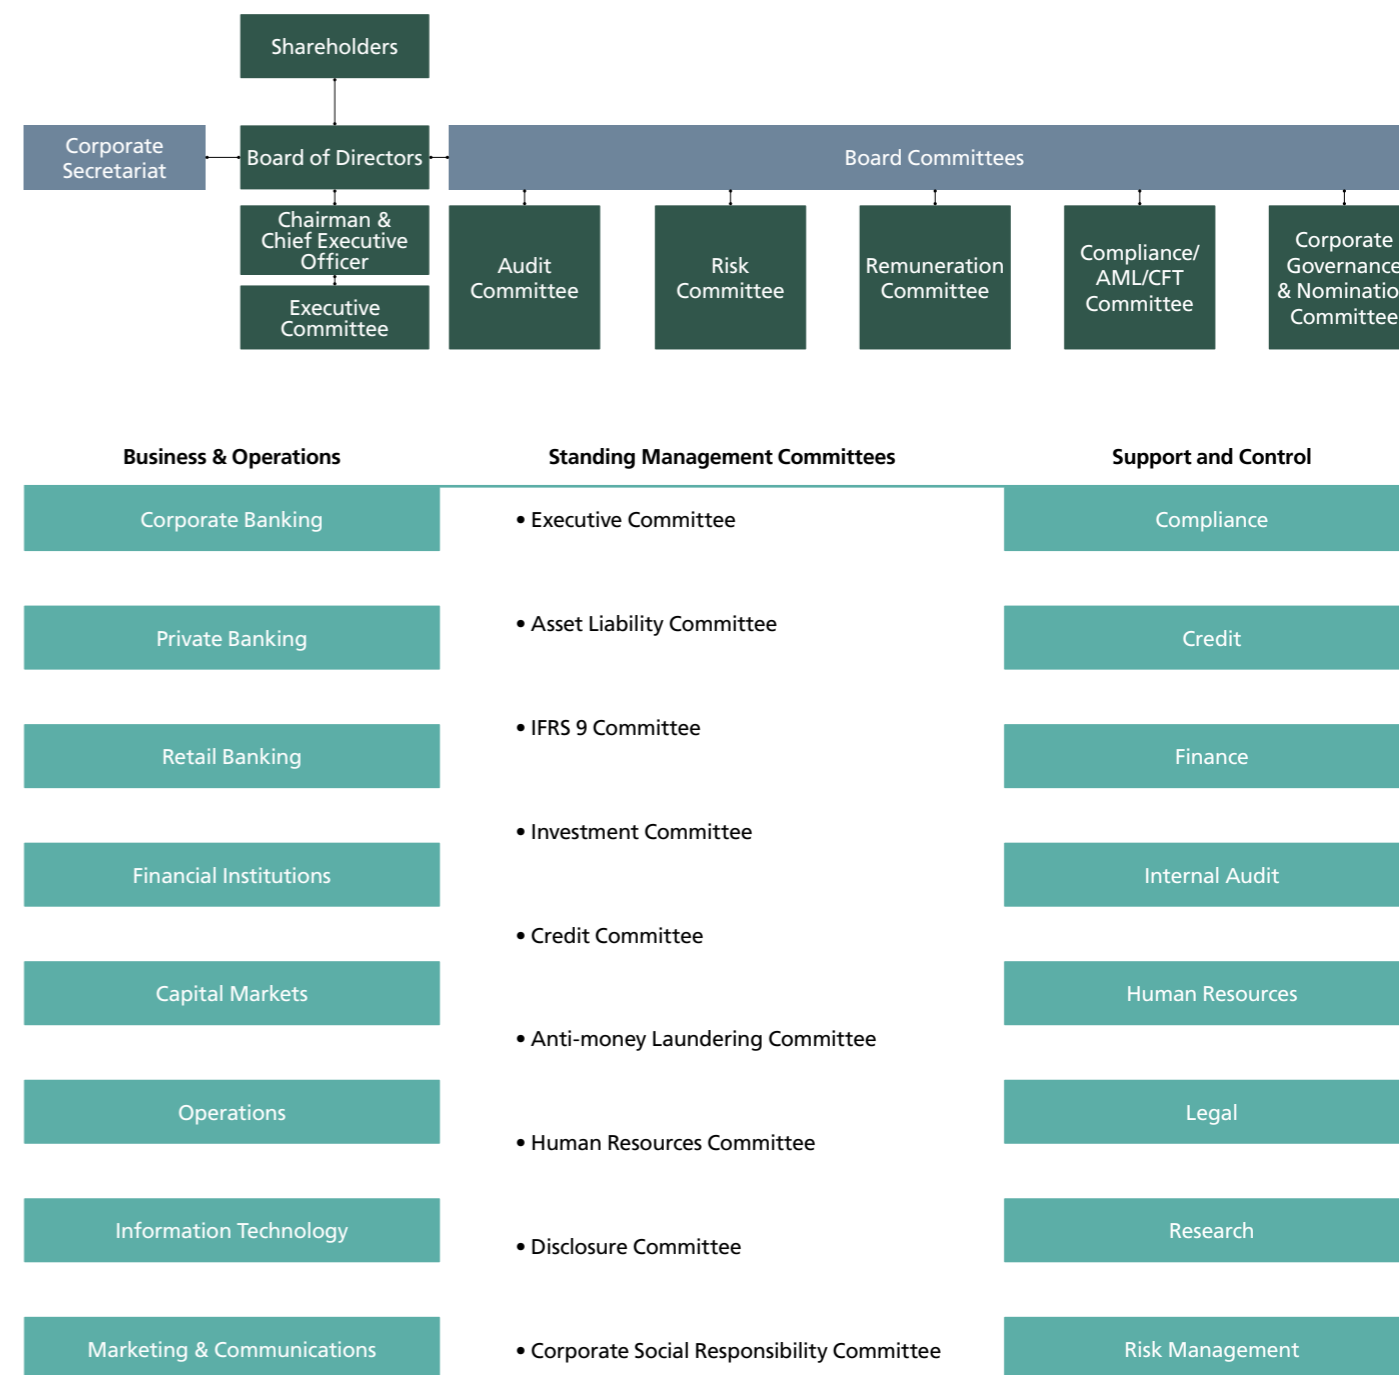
Shareholders

Corporate Secretariat

Board of Directors

Board Committees

Chairman & Chief Executive Officer

Executive Committee

Audit Committee

Risk Committee

Remuneration Committee

Compliance/ AML/CFT Committee

Corporate Governance & Nominatio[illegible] Committee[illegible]

Business & Operations

Standing Management Committees

Support and Control

Corporate Banking

Private Banking

Retail Banking

Financial Institutions

Capital Markets

Operations

Information Technology

Marketing & Communications

• Executive Committee

• Asset Liability Committee

• IFRS 9 Committee

• Investment Committee

• Credit Committee

• Anti-money Laundering Committee

• Human Resources Committee

• Disclosure Committee

• Corporate Social Responsibility Committee

Compliance

Credit

Finance

Internal Audit

Human Resources

Legal

Research

Risk Management